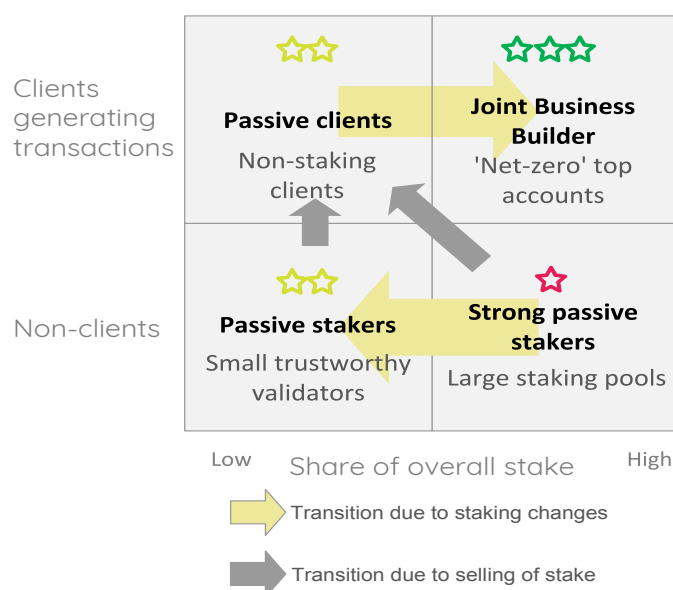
Clients generating transactions

Non-clients

Passive clients
Non-staking clients

Joint Business Builder
'Net-zero' top accounts

Passive stakers
Small trustworthy validators

Strong passive stakers
Large staking pools

Low
Share of overall stake
High

Transition due to staking changes

Transition due to selling of stake